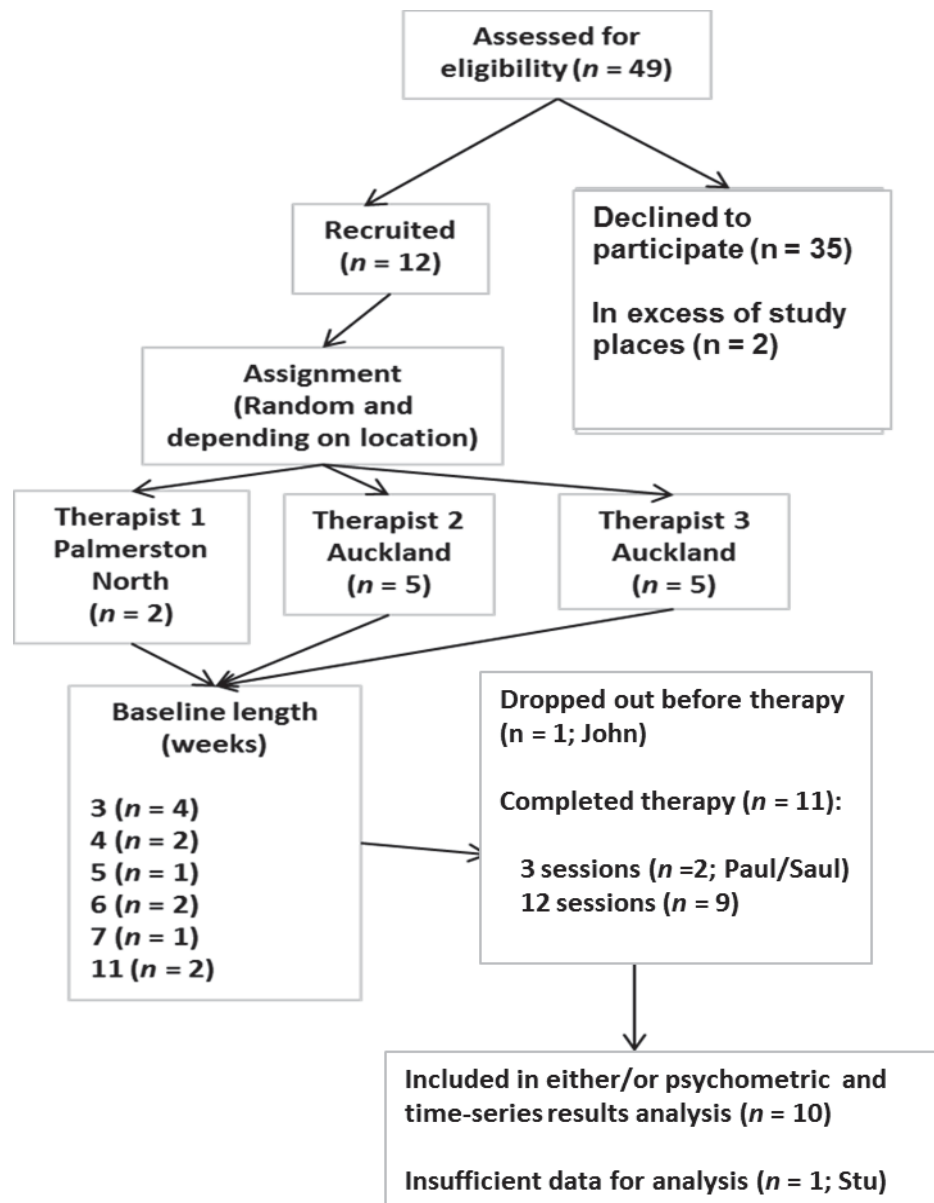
Assessed for eligibility ($n$ = 49)

Recruited ($n$ = 12)

Declined to participate (n = 35)

In excess of study places (n = 2)

Assignment (Random and depending on location)

Therapist 1 Palmerston North ($n$ = 2)

Therapist 2 Auckland ($n$ = 5)

Therapist 3 Auckland ($n$ = 5)

Baseline length (weeks)

3 ($n$ = 4)
4 ($n$ = 2)
5 ($n$ = 1)
6 ($n$ = 2)
7 ($n$ = 1)
11 ($n$ = 2)

Dropped out before therapy (n = 1; John)

Completed therapy ($n$ = 11):

3 sessions ($n$ =2; Paul/Saul)
12 sessions ($n$ = 9)

Included in either/or psychometric and time-series results analysis ($n$ = 10)

Insufficient data for analysis ($n$ = 1; Stu)